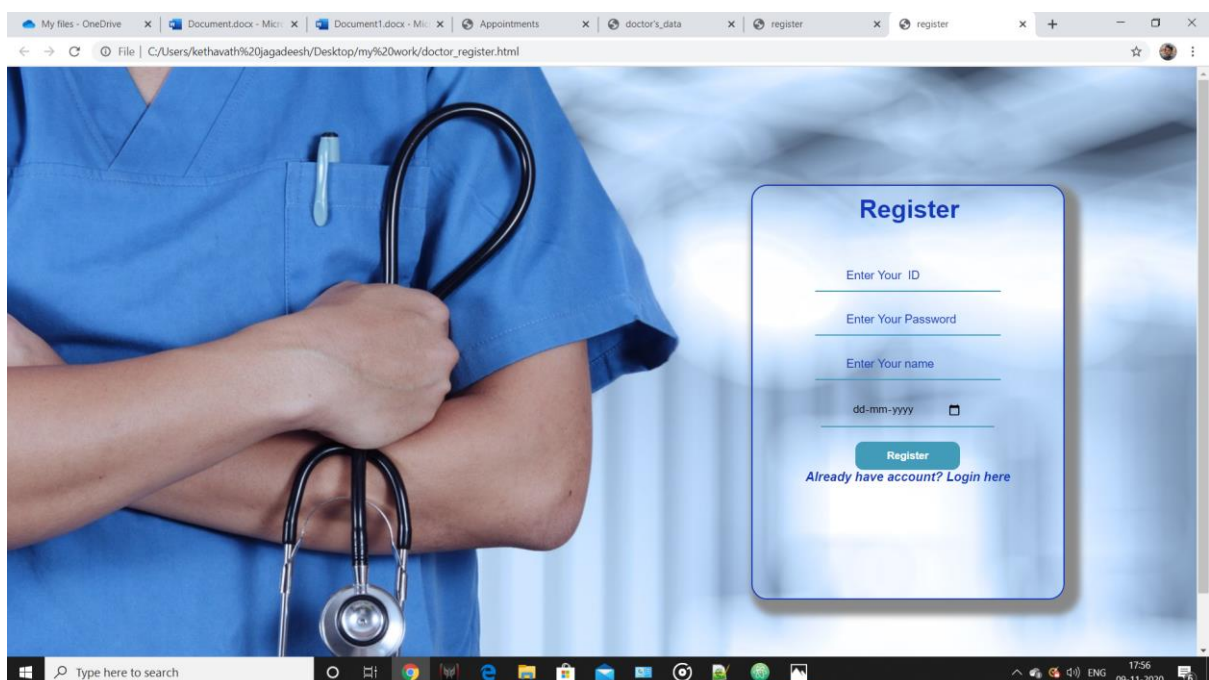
My files - OneDrive ×
Document.docx - Micr ×
Document1.docx - Mic ×
Appointments ×
doctor's_data ×
register ×
register ×
+

File | C:/Users/kethavath%20jagadeesh/Desktop/my%20work/doctor_register.html

Register

Enter Your ID

Enter Your Password

Enter Your name

dd-mm-yyyy

Register

Already have account? Login here

Type here to search

ENG 17:56 09-11-2020